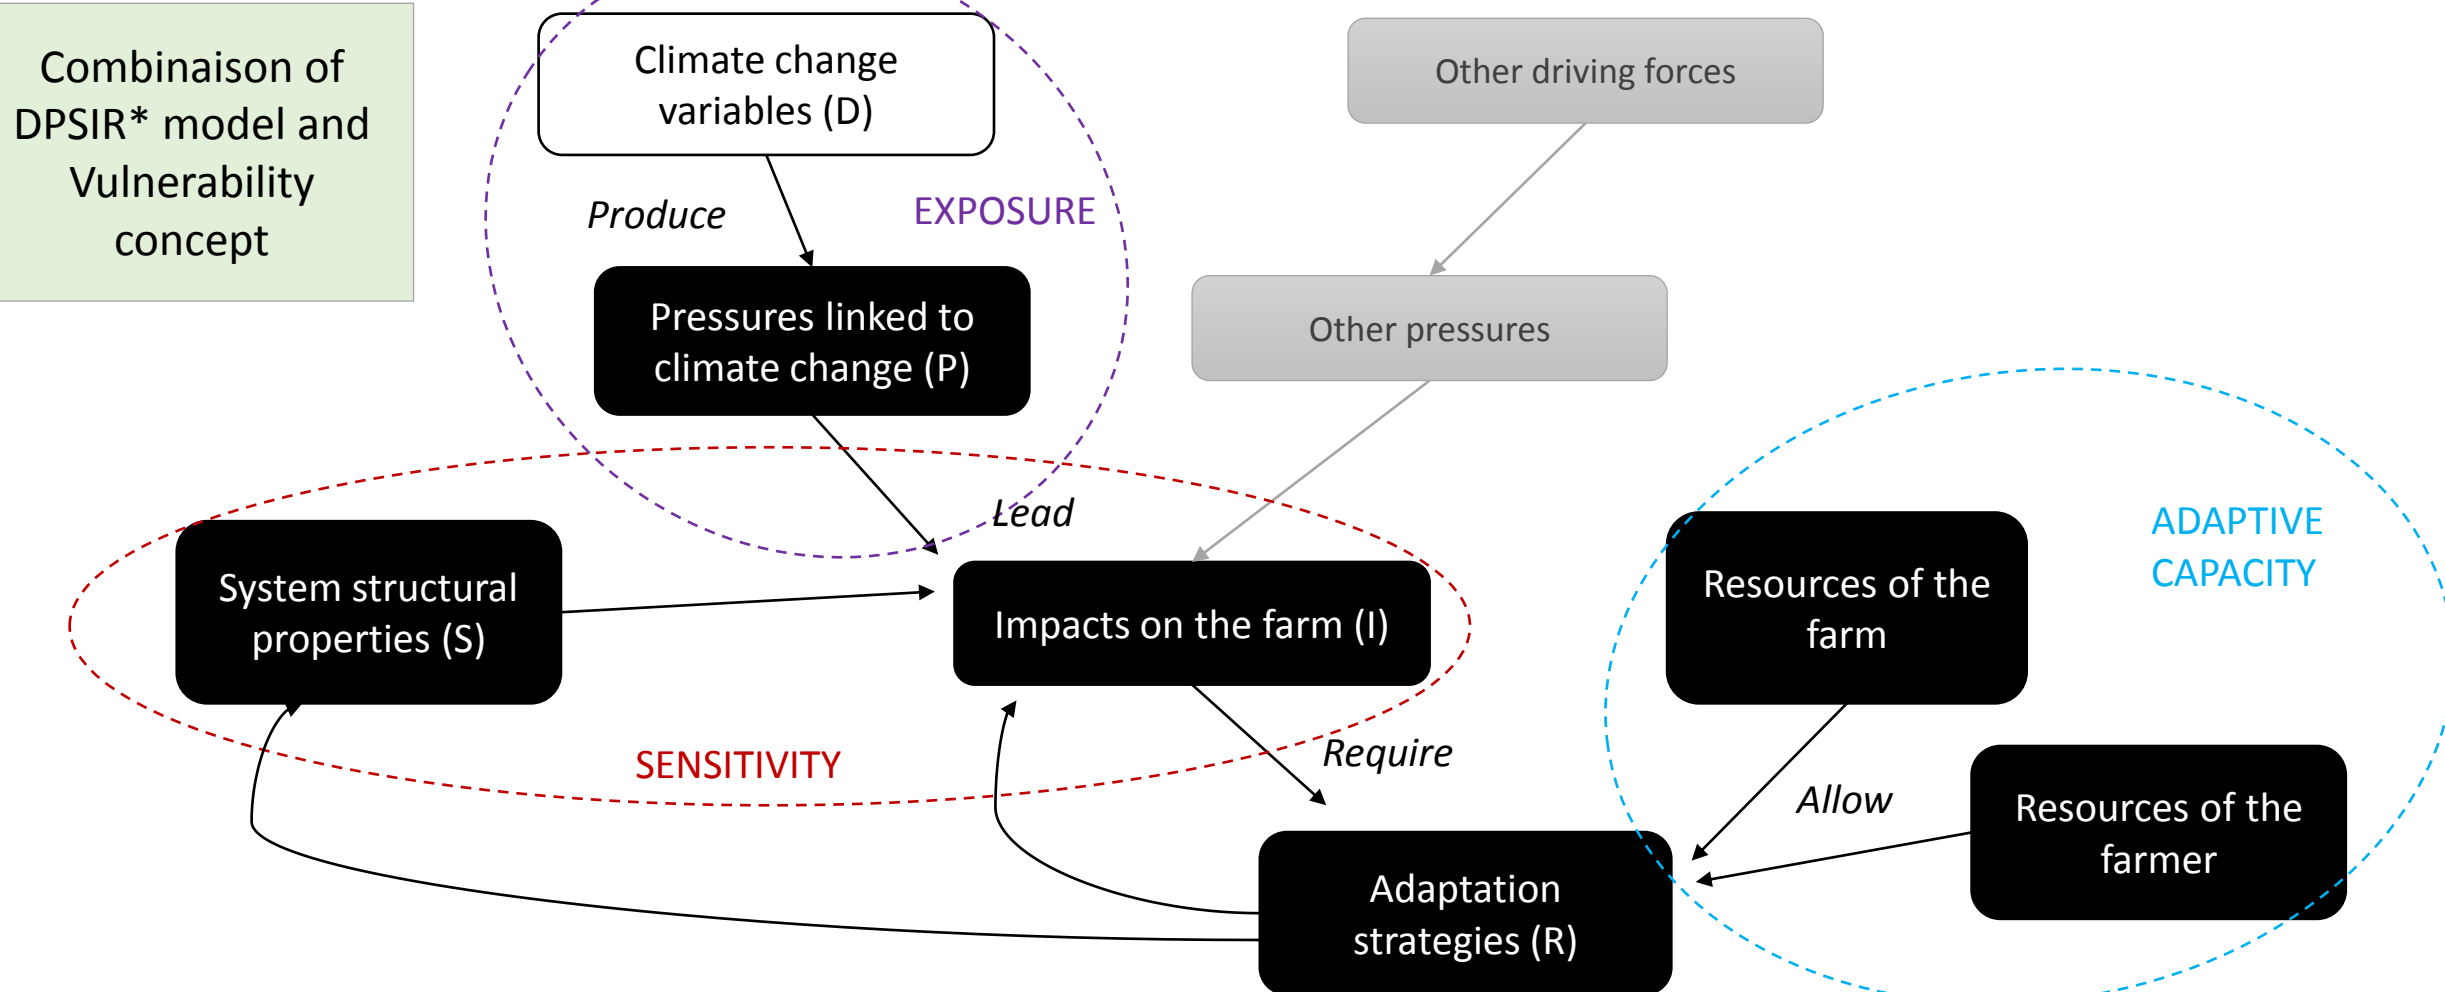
Combinaison of DPSIR* model and Vulnerability concept

Climate change variables (D)

Produce

EXPOSURE

Pressures linked to climate change (P)

Other driving forces

Other pressures

Lead

System structural properties (S)

Impacts on the farm (I)

ADAPTIVE CAPACITY

Resources of the farm

SENSITIVITY

Require

Allow

Resources of the farmer

Adaptation strategies (R)